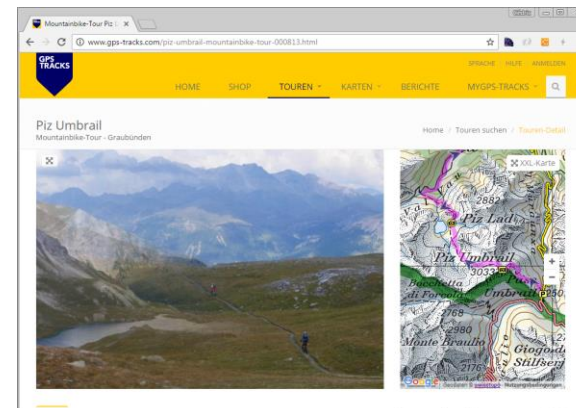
Mountainbike-Tour Piz U ×

www.gps-tracks.com/piz-umbrail-mountainbike-tour-000813.html

GPS TRACKS

SPRACHE HILFE ANMELDEN

HOME SHOP TOUREN KARTEN BERICHTE MYGPS-TRACKS

Piz Umbrail
Mountainbike-Tour - Graubünden

Home / Touren suchen / Touren-Detail

XXL-Karte

2882
Piz Lad
Piz Umbrail
3033
Bocchetta di Forcola
2769
2980
Monte Braulio
Umbrail
2176
Giogo Stilfser

Google